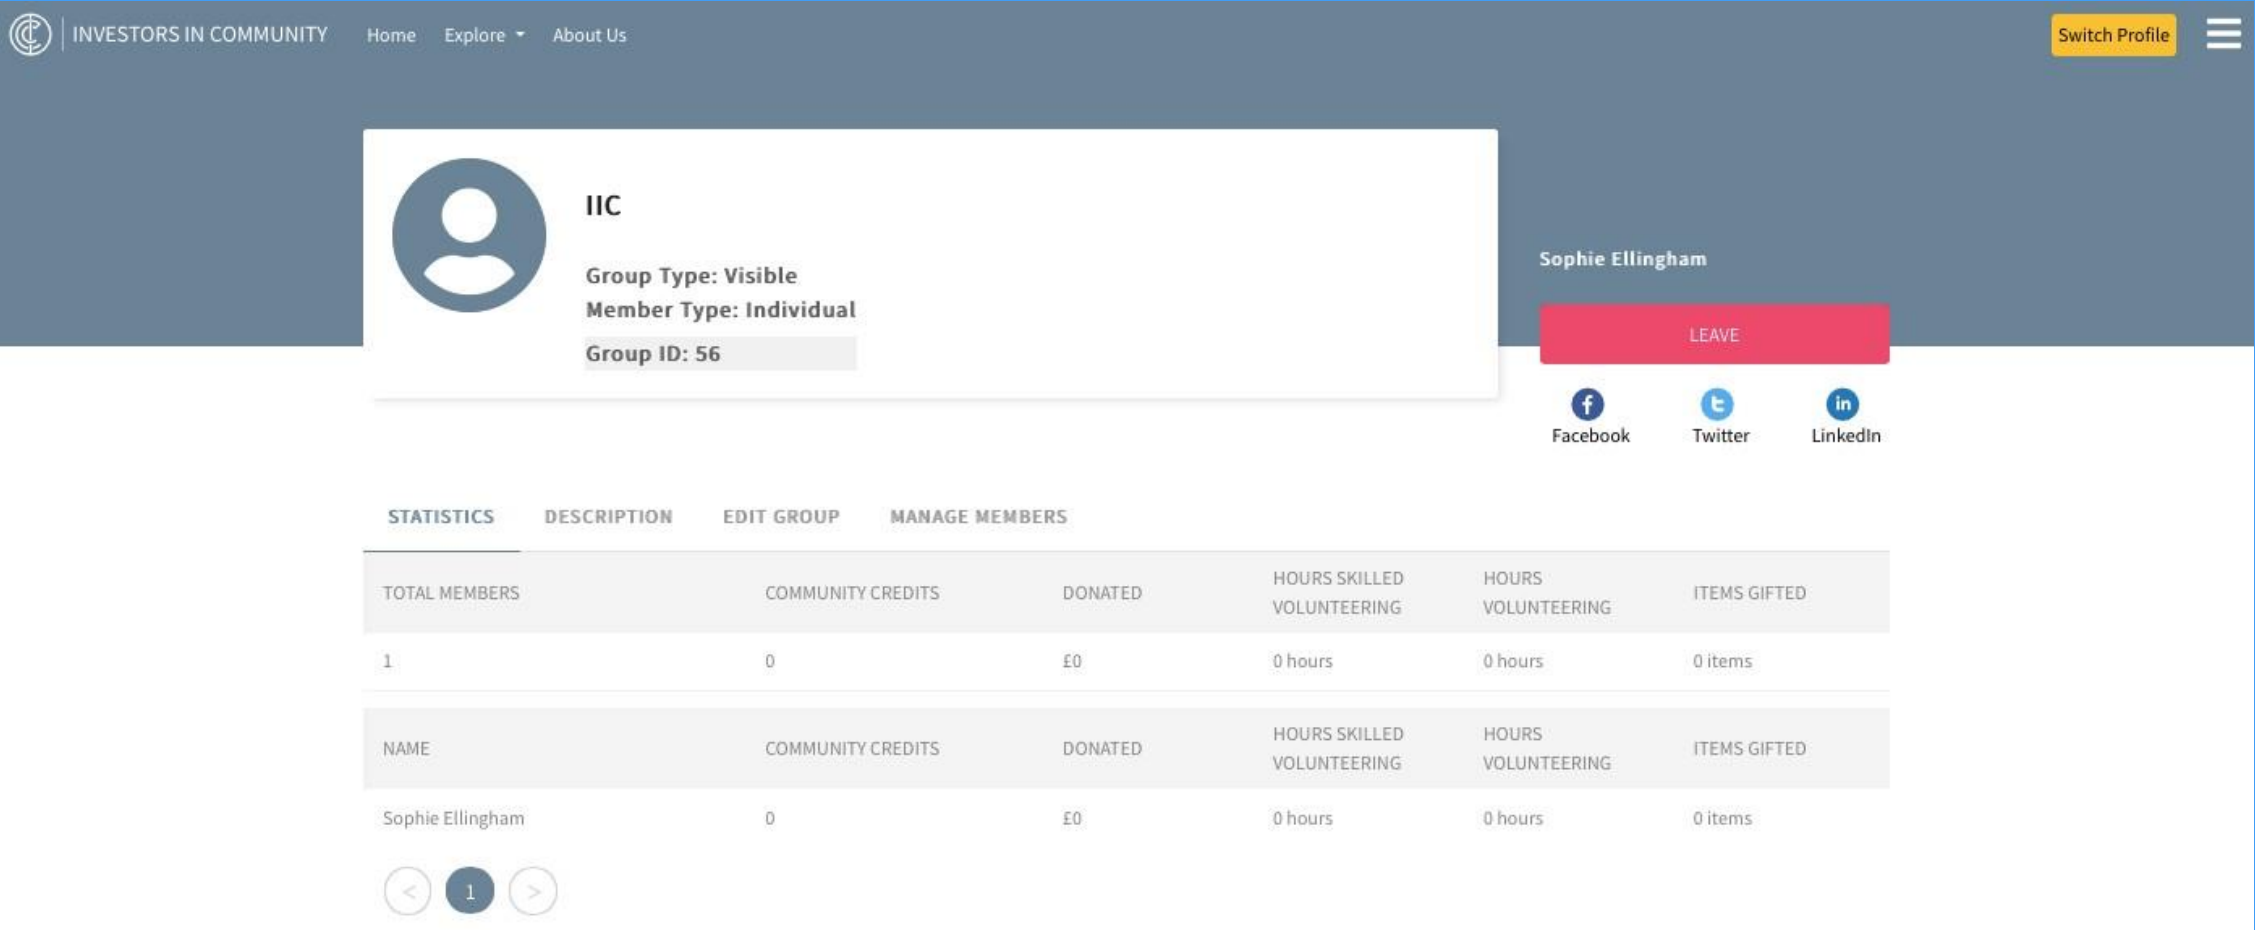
INVESTORS IN COMMUNITY Home Explore About Us Switch Profile

IIC

Group Type: Visible
Member Type: Individual
Group ID: 56

Sophie Ellingham

LEAVE

Facebook Twitter LinkedIn

STATISTICS DESCRIPTION EDIT GROUP MANAGE MEMBERS

| TOTAL MEMBERS | COMMUNITY CREDITS | DONATED | HOURS SKILLED VOLUNTEERING | HOURS VOLUNTEERING | ITEMS GIFTED |
|---|---|---|---|---|---|
| 1 | 0 | £0 | 0 hours | 0 hours | 0 items |

| NAME | COMMUNITY CREDITS | DONATED | HOURS SKILLED VOLUNTEERING | HOURS VOLUNTEERING | ITEMS GIFTED |
|---|---|---|---|---|---|
| Sophie Ellingham | 0 | £0 | 0 hours | 0 hours | 0 items |

< 1 >